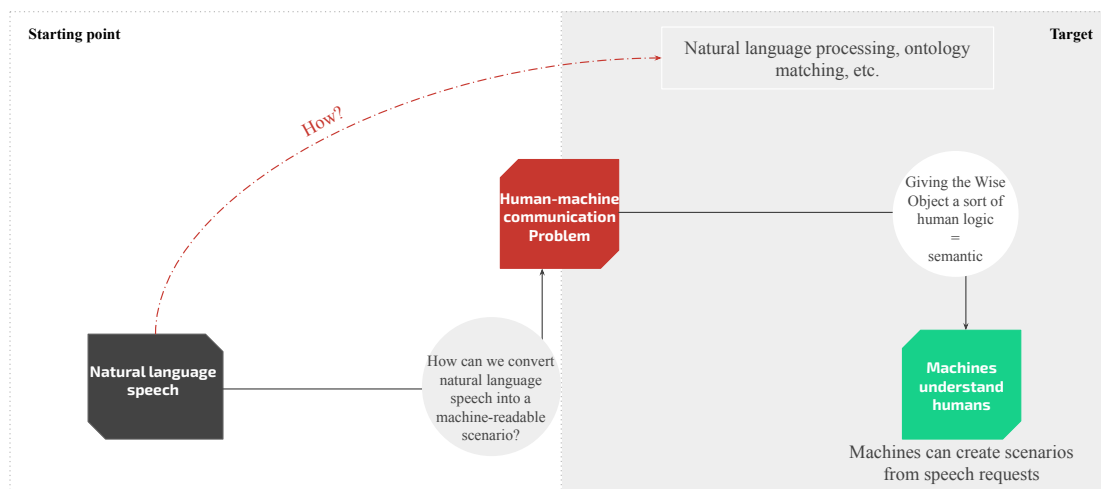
Starting point

Target

Natural language processing, ontology matching, etc.

How?

Human-machine communication Problem

Giving the Wise Object a sort of human logic = semantic

Natural language speech

How can we convert natural language speech into a machine-readable scenario?

Machines understand humans

Machines can create scenarios from speech requests